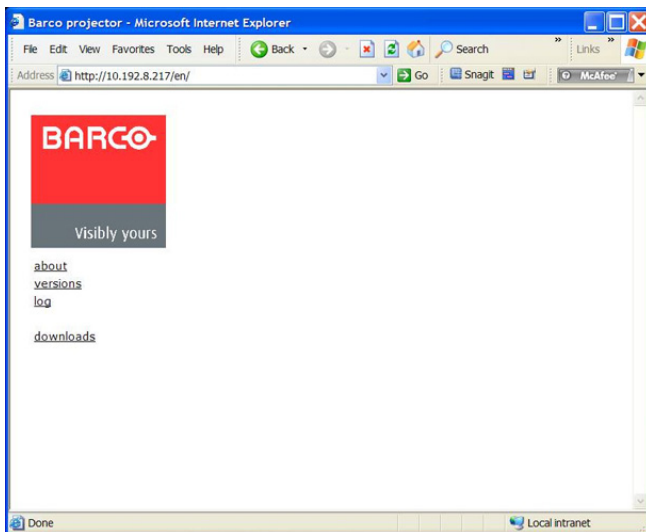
Barco projector - Microsoft Internet Explorer

File Edit View Favorites Tools Help Back Search » Links »

Address http://10.192.8.217/en/ Go Snagit McAfee

BARCO

Visibly yours

about
versions
log

downloads

Done Local intranet